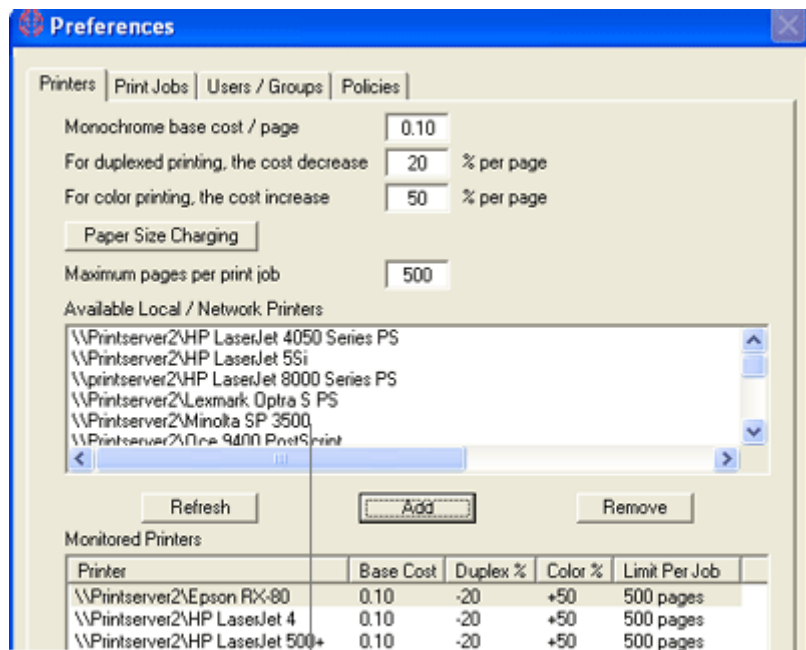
Preferences

Printers | Print Jobs | Users / Groups | Policies

Monochrome base cost / page 0.10

For duplexed printing, the cost decrease 20 % per page

For color printing, the cost increase 50 % per page

Paper Size Charging

Maximum pages per print job 500

Available Local / Network Printers

\\Printserver2\HP LaserJet 4050 Series PS
\\Printserver2\HP LaserJet 5Si
\\printserver2\HP LaserJet 8000 Series PS
\\Printserver2\Lexmark Optra S PS
\\Printserver2\Minolta SP 3500
\\Printserver2\Oce 9400 PostScript

Refresh Add Remove

Monitored Printers

| Printer | Base Cost | Duplex % | Color % | Limit Per Job |
|---|---|---|---|---|
| \\Printserver2\Epson RX-80 | 0.10 | -20 | +50 | 500 pages |
| \\Printserver2\HP LaserJet 4 | 0.10 | -20 | +50 | 500 pages |
| \\Printserver2\HP LaserJet 500+ | 0.10 | -20 | +50 | 500 pages |